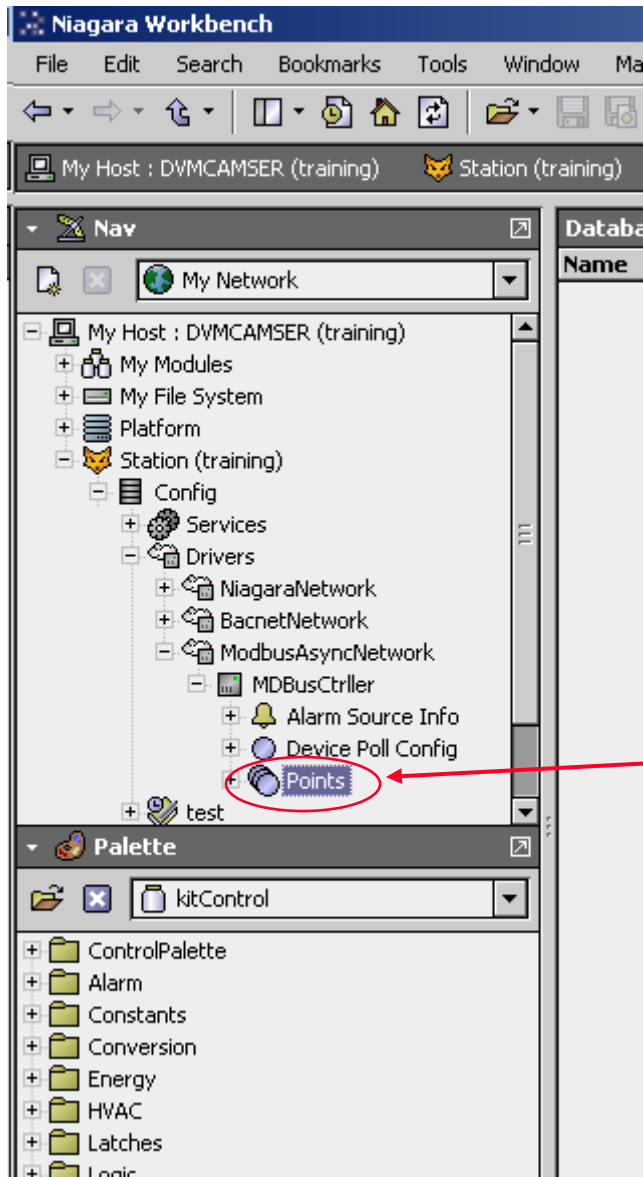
Niagara Workbench

File Edit Search Bookmarks Tools Window Ma

My Host : DVMCAMSER (training) Station (training)

Nav

My Network

My Host : DVMCAMSER (training)
My Modules
My File System
Platform
Station (training)
Config
Services
Drivers
NiagaraNetwork
BacnetNetwork
ModbusAsyncNetwork
MDBusCtrller
Alarm Source Info
Device Poll Config
Points
test

Databa
Name

Palette

kitControl

ControlPalette
Alarm
Constants
Conversion
Energy
HVAC
Latches
Logic